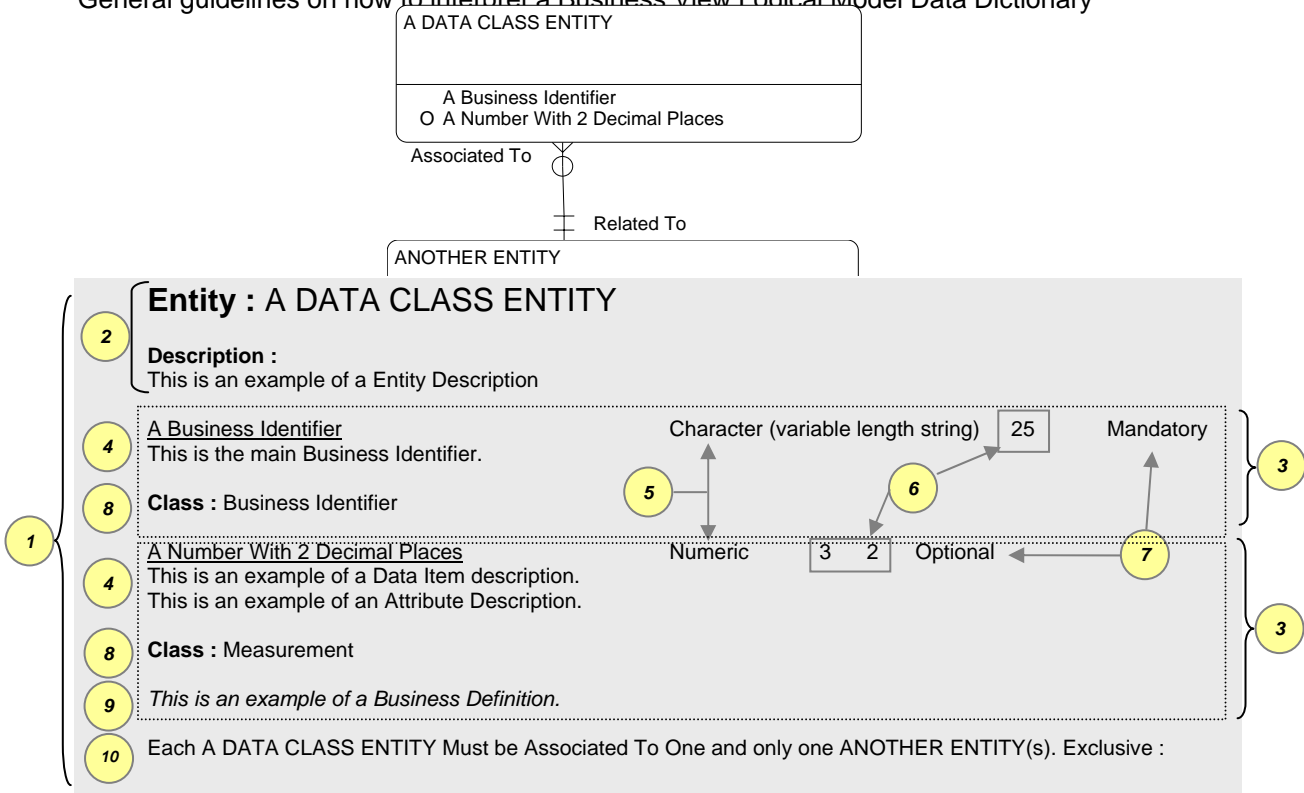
General guidelines on how to interpret a Business View Logical Model Data Dictionary

A DATA CLASS ENTITY

A Business Identifier
O A Number With 2 Decimal Places

Associated To

Related To

ANOTHER ENTITY

2

Entity : A DATA CLASS ENTITY

Description :
This is an example of a Entity Description

4

A Business Identifier
This is the main Business Identifier.

Character (variable length string) 25 Mandatory

3

8

Class : Business Identifier

5

6

1

A Number With 2 Decimal Places
Numeric 3 2 Optional

7

4

This is an example of a Data Item description.
This is an example of an Attribute Description.

3

8

Class : Measurement

9

*This is an example of a Business Definition.*

10

Each A DATA CLASS ENTITY Must be Associated To One and only one ANOTHER ENTITY(s). Exclusive :